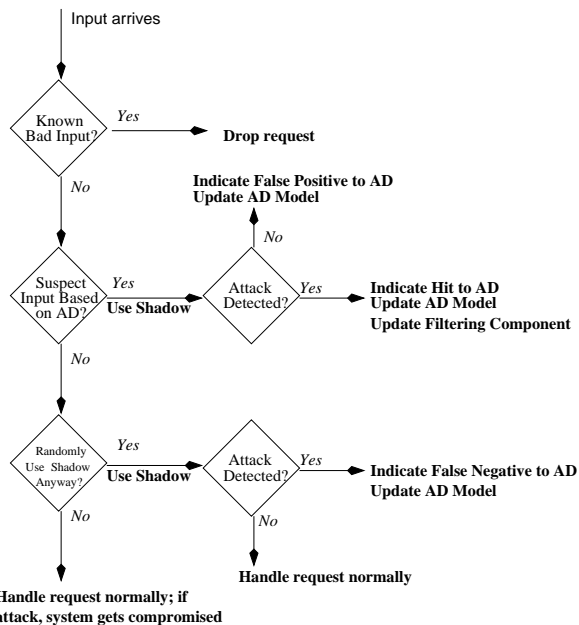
Input arrives

Known Bad Input?

Yes

Drop request

No

Indicate False Positive to AD
Update AD Model

No

Suspect Input Based on AD?

Yes

Use Shadow

Attack Detected?

Yes

Indicate Hit to AD
Update AD Model
Update Filtering Component

No

Randomly Use Shadow Anyway?

Yes

Use Shadow

Attack Detected?

Yes

Indicate False Negative to AD
Update AD Model

No

No

Handle request normally

Handle request normally; if attack, system gets compromised